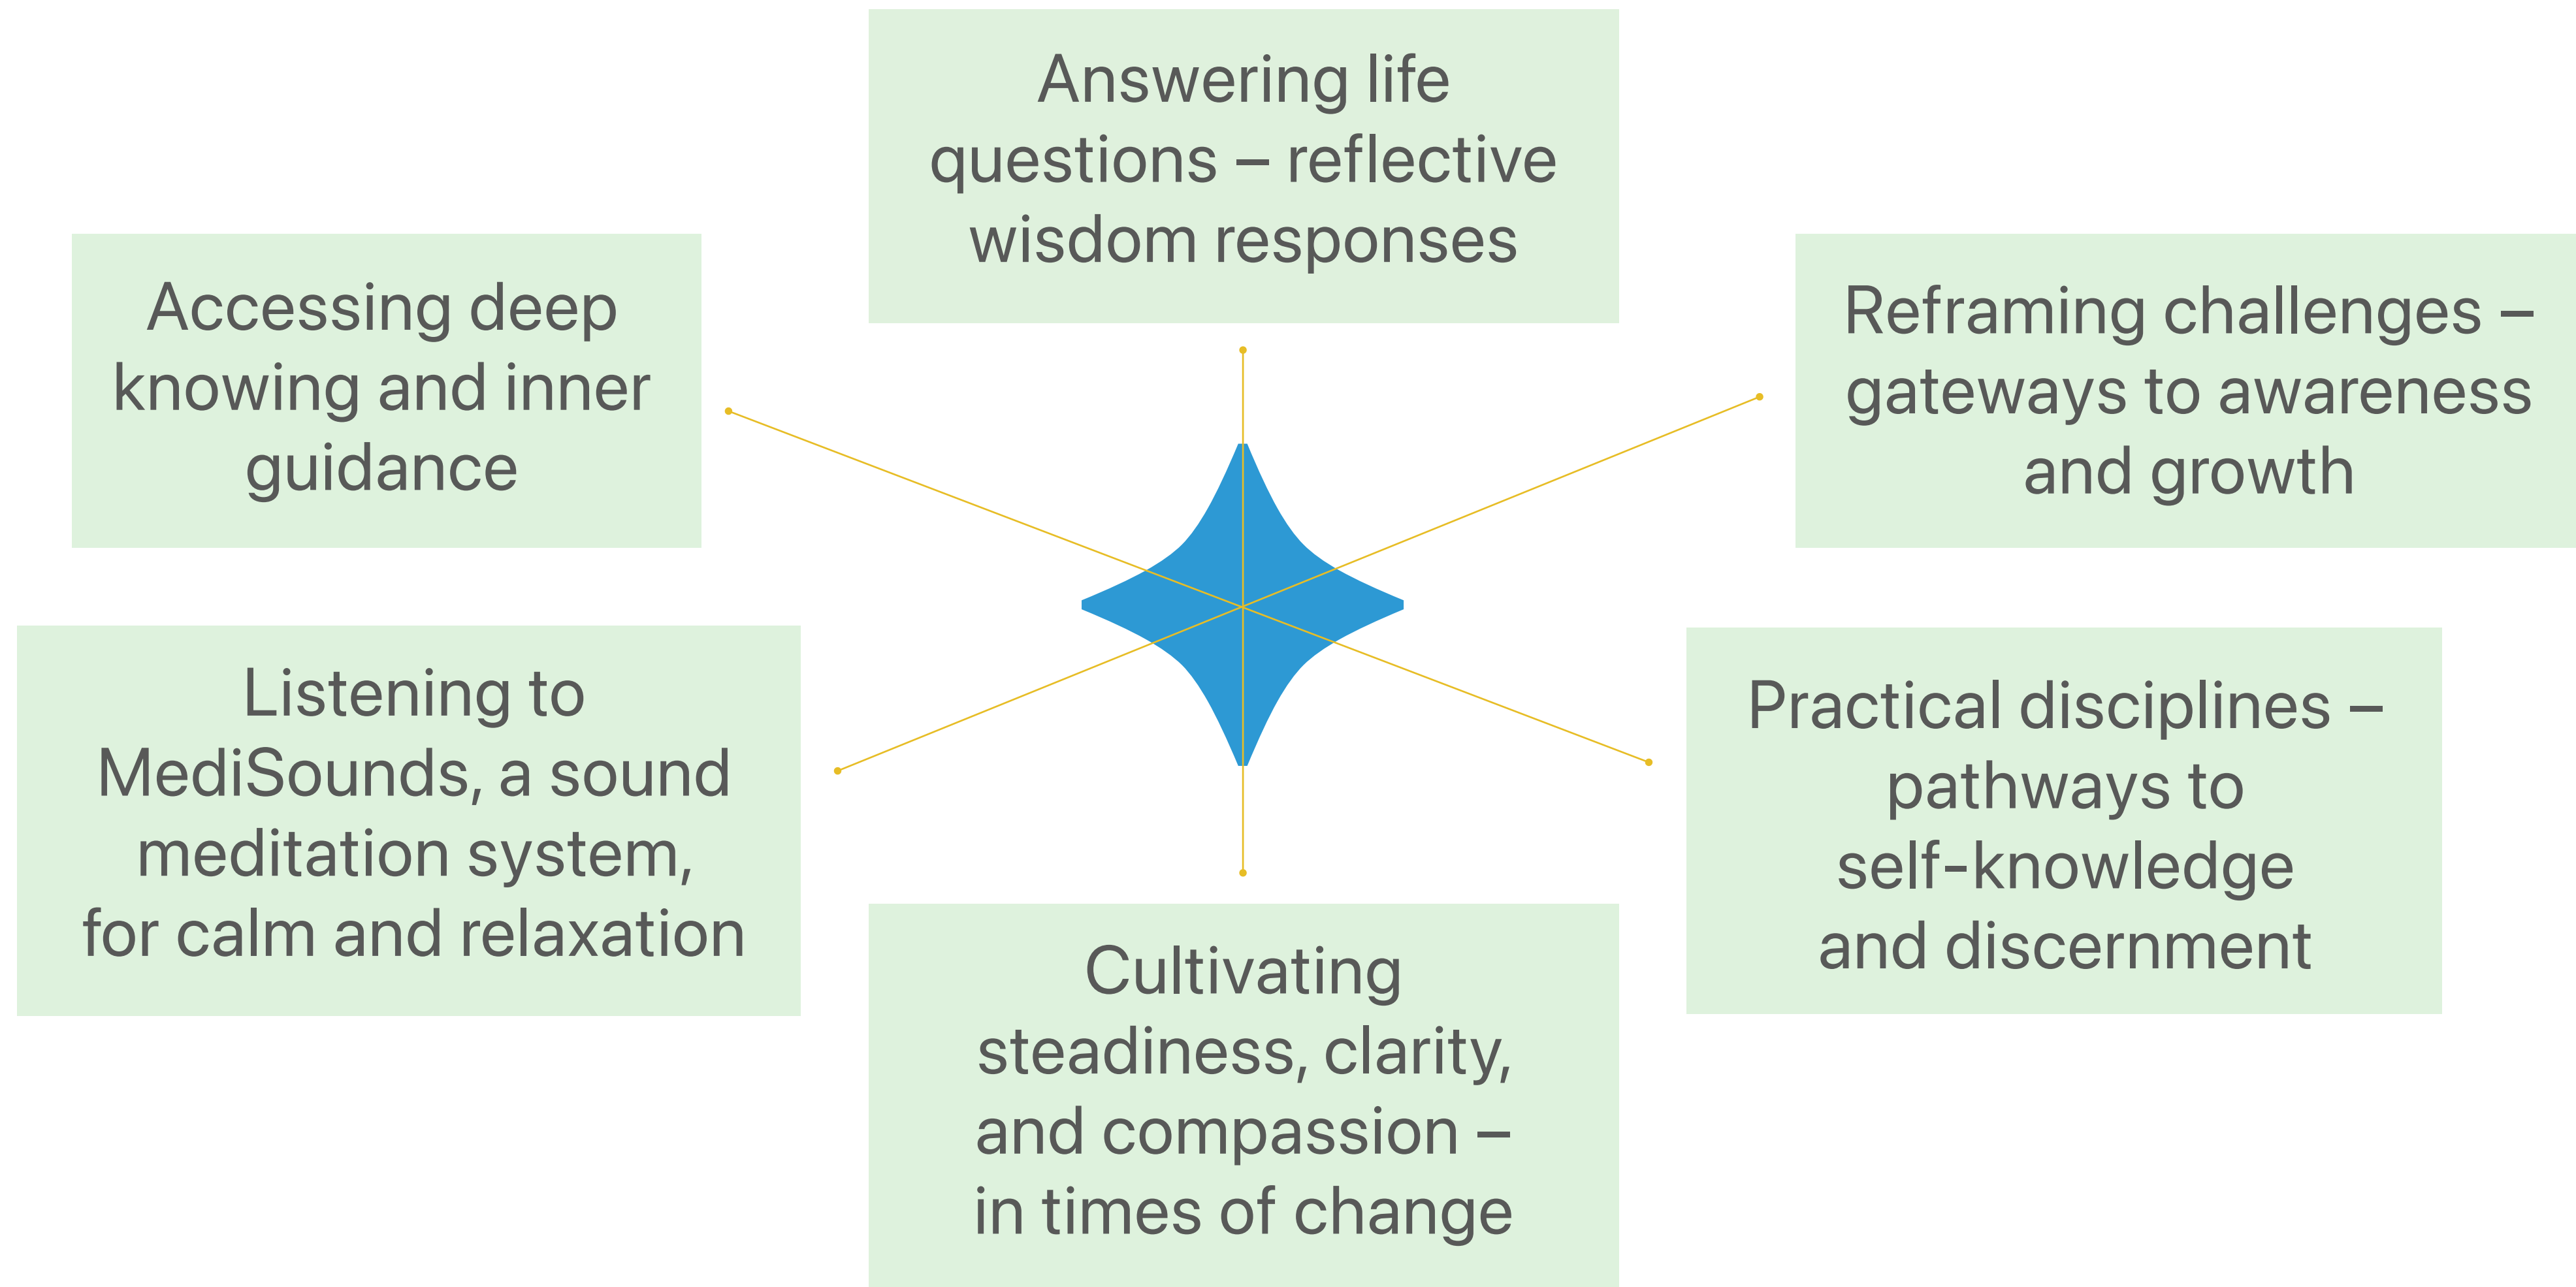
Answering life questions – reflective wisdom responses

Accessing deep knowing and inner guidance

Reframing challenges – gateways to awareness and growth

Listening to MediSounds, a sound meditation system, for calm and relaxation

Practical disciplines – pathways to self-knowledge and discernment

Cultivating steadiness, clarity, and compassion – in times of change